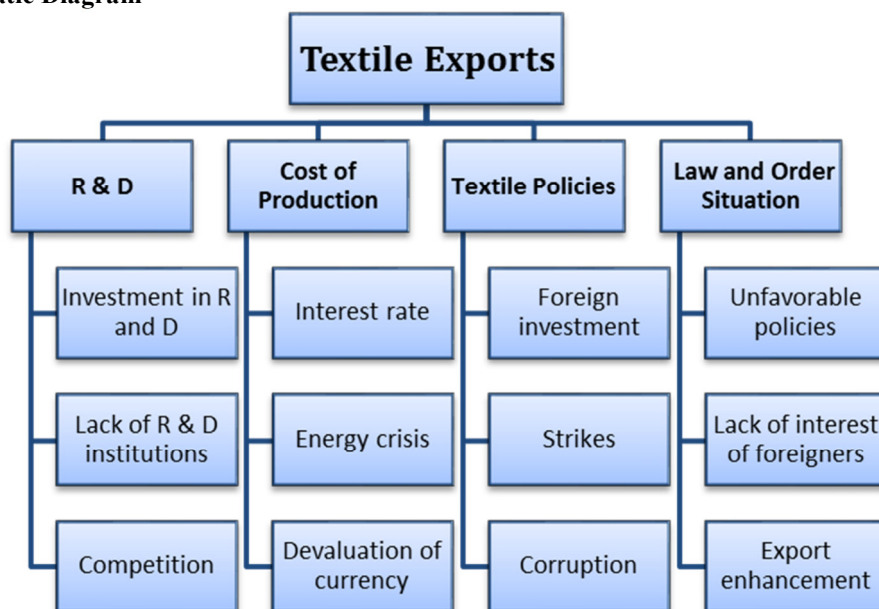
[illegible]tic Diagram

Textile Exports

R & D

Investment in R and D

Lack of R & D institutions

Competition

Cost of Production

Interest rate

Energy crisis

Devaluation of currency

Textile Policies

Foreign investment

Strikes

Corruption

Law and Order Situation

Unfavorable policies

Lack of interest of foreigners

Export enhancement